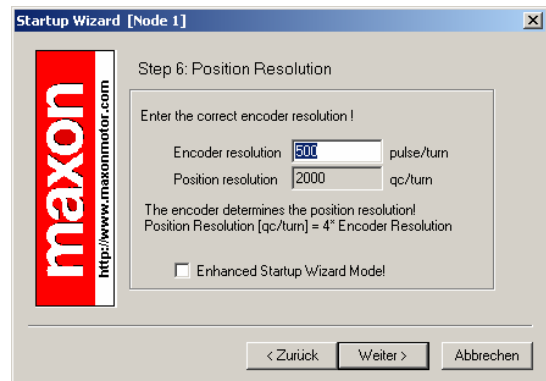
Startup Wizard [Node 1]

maxon

http://www.maxonmotor.com

Step 6: Position Resolution

Enter the correct encoder resolution !

Encoder resolution 500 pulse/turn

Position resolution 2000 qc/turn

The encoder determines the position resolution!
Position Resolution [qc/turn] = 4* Encoder Resolution

Enhanced Startup Wizard Mode!

< Zurück

Weiter >

Abbrechen